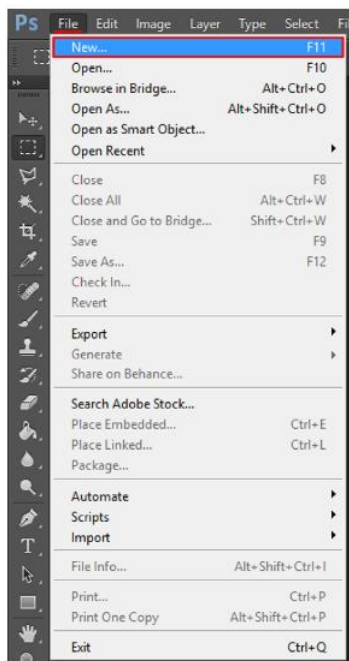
Ps File Edit Image Layer Type Select Fi

New... F11
Open... F10
Browse in Bridge... Alt+Ctrl+O
Open As... Alt+Shift+Ctrl+O
Open as Smart Object...
Open Recent

Close F8
Close All Alt+Ctrl+W
Close and Go to Bridge... Shift+Ctrl+W
Save F9
Save As... F12
Check In...
Revert

Export
Generate
Share on Behance...

Search Adobe Stock...
Place Embedded... Ctrl+E
Place Linked... Ctrl+L
Package...

Automate
Scripts
Import

File Info... Alt+Shift+Ctrl+I

Print... Ctrl+P
Print One Copy Alt+Shift+Ctrl+P

Exit Ctrl+Q